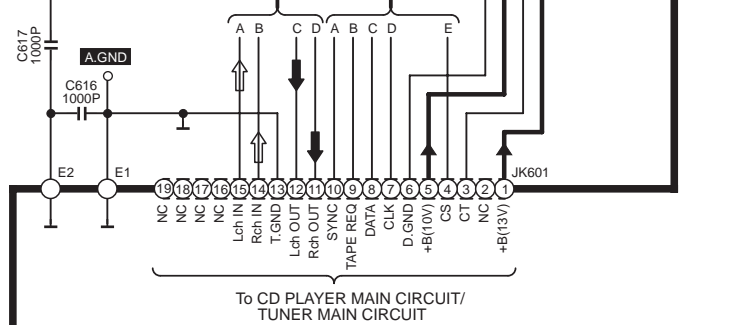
C617
1000P
A.GND
C616
1000P
A B C D A B C D E
E2 E1
19 18 17 16 15 14 13 12 11 10 9 8 7 6 5 4 3 2 1
JK601
NC NC NC NC Lch IN Rch IN T.GND Lch OUT Rch OUT SYNC TAPE REQ DATA CLK D.GND +B(10V) CS CT NC +B(13V)
To CD PLAYER MAIN CIRCUIT/
TUNER MAIN CIRCUIT